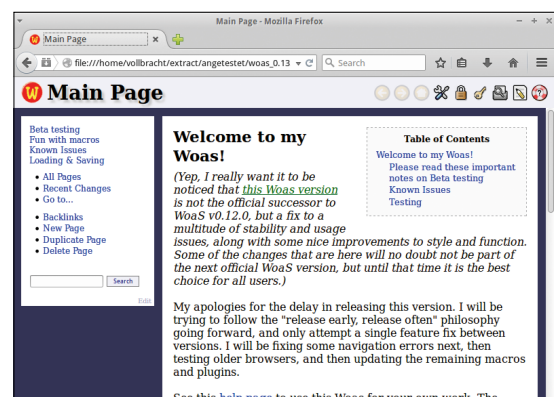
Main Page - Mozilla Firefox

Main Page

file:///home/vollbracht/extract/angetestet/woas_0.13

Search

Main Page

Beta testing
Fun with macros
Known Issues
Loading & Saving

• All Pages
• Recent Changes
• Go to...

• Backlinks
• New Page
• Duplicate Page
• Delete Page

Search

Edit

Welcome to my Woas!

Table of Contents
Welcome to my Woas!
Please read these important notes on Beta testing
Known Issues
Testing

(Yep, I really want it to be noticed that this Woas version is not the official successor to WoaS v0.12.0, but a fix to a multitude of stability and usage issues, along with some nice improvements to style and function. Some of the changes that are here will no doubt not be part of the next official WoaS version, but until that time it is the best choice for all users.)

My apologies for the delay in releasing this version. I will be trying to follow the "release early, release often" philosophy going forward, and only attempt a single feature fix between versions. I will be fixing some navigation errors next, then testing older browsers, and then updating the remaining macros and plugins.

See this help page to use this Woas for your own work. The